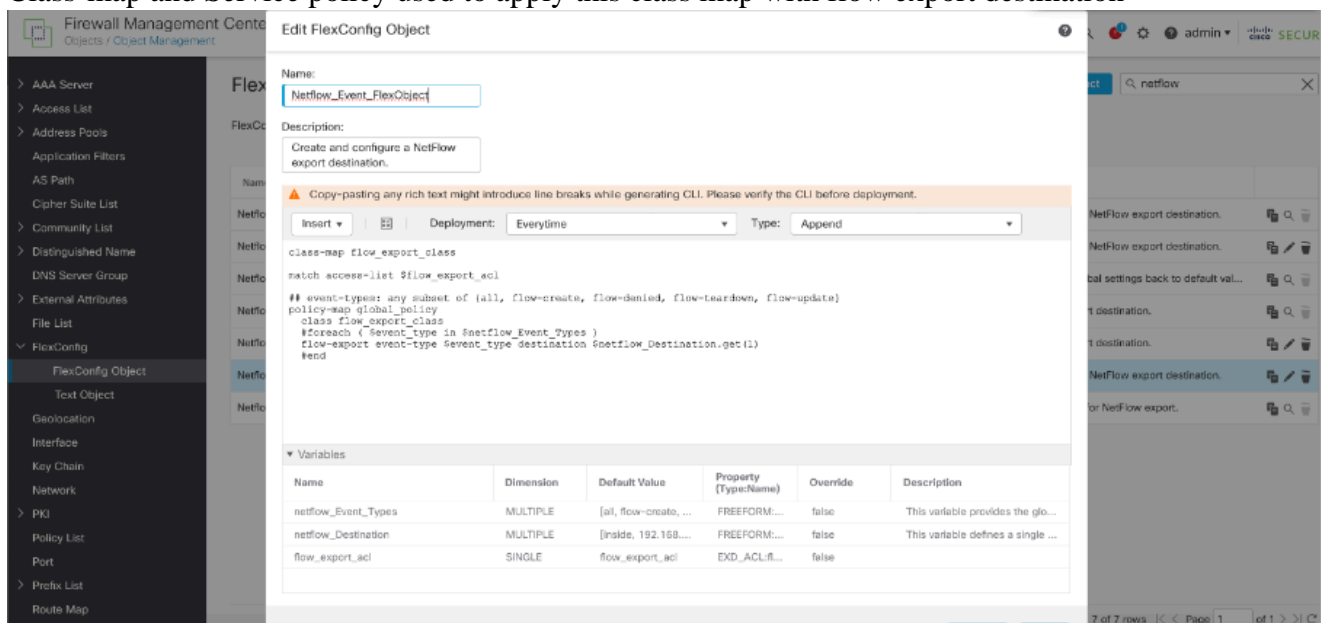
Class-map and service policy used to apply this class map with flow export destination

Firewall Management Center
Objects / Object Management

admin ▾ cisco SECUR

> AAA Server
> Access List
> Address Pools
Application Filters
AS Path
Cipher Suite List
> Community List
> Distinguished Name
DNS Server Group
> External Attributes
File List
∨ FlexConfig
FlexConfig Object
Text Object
Geolocation
Interface
Key Chain
Network
> PKI
Policy List
Port
> Prefix List
Route Map

Flex
FlexCo
Nam
Netflo
Netflo
Netflo
Netflo
Netflo
Netflo
Netflo

Q netflow

NetFlow export destination.
NetFlow export destination.
bal settings back to default val...
t destination.
t destination.
NetFlow export destination.
for NetFlow export.

7 of 7 rows |< < Page 1 of 1 > >| C

Edit FlexConfig Object

Name:
Netflow_Event_FlexObject

Description:
Create and configure a NetFlow export destination.

Copy-pasting any rich text might introduce line breaks while generating CLI. Please verify the CLI before deployment.

Insert ▾ | Deployment: Everytime ▾ Type: Append ▾

class-map flow_export_class

match access-list $flow_export_acl

## event-types: any subset of {all, flow-create, flow-denied, flow-teardown, flow-update}
policy-map global_policy
 class flow_export_class
 #foreach ( $event_type in $netflow_Event_Types )
 flow-export event-type $event_type destination $netflow_Destination.get(1)
 #end

▾ Variables

| Name | Dimension | Default Value | Property (Type:Name) | Override | Description |
|---|---|---|---|---|---|
| netflow_Event_Types | MULTIPLE | [all, flow-create, ... | FREEFORM:... | false | This variable provides the glo... |
| netflow_Destination | MULTIPLE | [inside, 192.168.... | FREEFORM:... | false | This variable defines a single ... |
| flow_export_acl | SINGLE | flow_export_acl | EXD_ACL:fl... | false | |